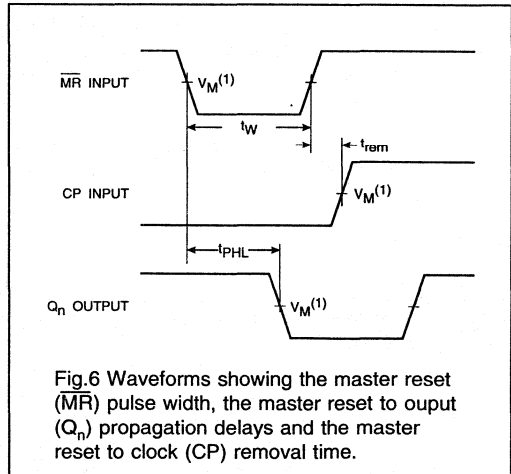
$\overline{MR}$ INPUT

$V_M^{(1)}$

$t_W$

$t_{rem}$

CP INPUT

$V_M^{(1)}$

$t_{PHL}$

$Q_n$ OUTPUT

$V_M^{(1)}$

Fig.6 Waveforms showing the master reset ($\overline{MR}$) pulse width, the master reset to ouput ($Q_n$) propagation delays and the master reset to clock (CP) removal time.